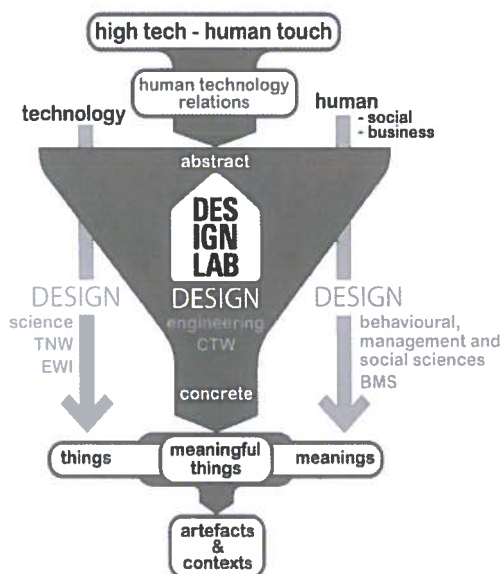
high tech - human touch

human technology relations

technology

human
- social
- business

abstract

DES
IGN
LAB

DESIGN
science
TNW
EWI

DESIGN
engineering
CTW

DESIGN
behavioural, management and social sciences
BMS

concrete

things

meaningful things

meanings

artefacts & contexts